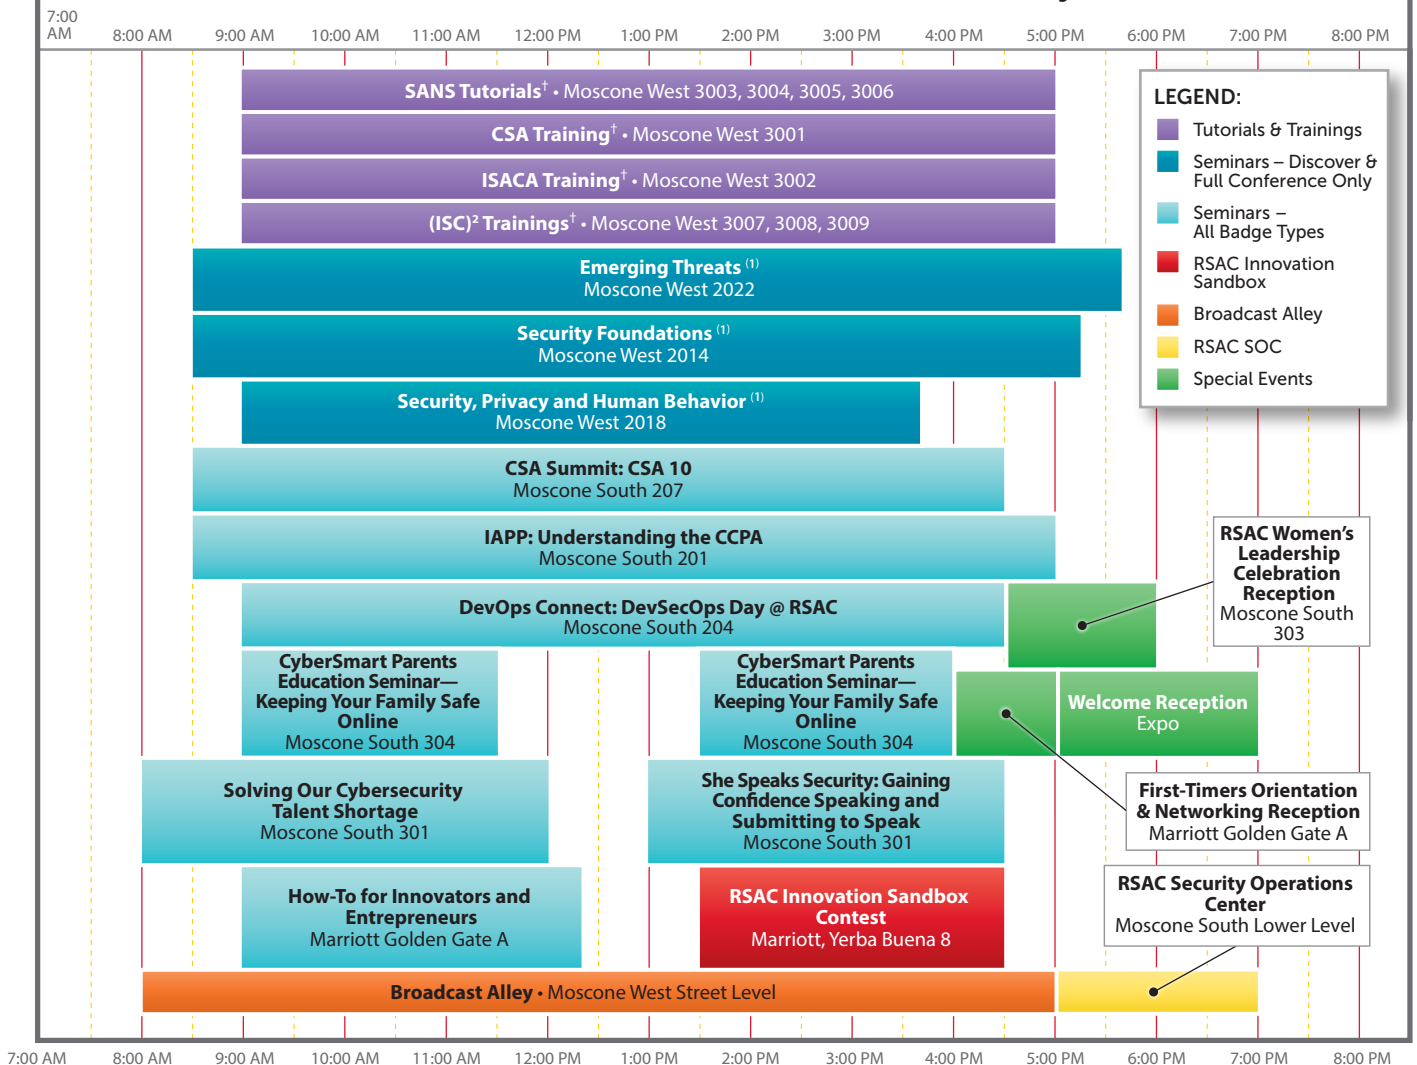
7:00 AM | 8:00 AM | 9:00 AM | 10:00 AM | 11:00 AM | 12:00 PM | 1:00 PM | 2:00 PM | 3:00 PM | 4:00 PM | 5:00 PM | 6:00 PM | 7:00 PM | 8:00 PM

SANS Tutorials† • Moscone West 3003, 3004, 3005, 3006

CSA Training† • Moscone West 3001

ISACA Training† • Moscone West 3002

(ISC)² Trainings† • Moscone West 3007, 3008, 3009

Emerging Threats (1)
Moscone West 2022

Security Foundations (1)
Moscone West 2014

Security, Privacy and Human Behavior (1)
Moscone West 2018

CSA Summit: CSA 10
Moscone South 207

IAPP: Understanding the CCPA
Moscone South 201

DevOps Connect: DevSecOps Day @ RSAC
Moscone South 204

CyberSmart Parents Education Seminar—Keeping Your Family Safe Online
Moscone South 304

CyberSmart Parents Education Seminar—Keeping Your Family Safe Online
Moscone South 304

Solving Our Cybersecurity Talent Shortage
Moscone South 301

She Speaks Security: Gaining Confidence Speaking and Submitting to Speak
Moscone South 301

How-To for Innovators and Entrepreneurs
Marriott Golden Gate A

RSAC Innovation Sandbox Contest
Marriott, Yerba Buena 8

Broadcast Alley • Moscone West Street Level

LEGEND:
Tutorials & Trainings
Seminars – Discover & Full Conference Only
Seminars – All Badge Types
RSAC Innovation Sandbox
Broadcast Alley
RSAC SOC
Special Events

RSAC Women's Leadership Celebration Reception
Moscone South 303

Welcome Reception
Expo

First-Timers Orientation & Networking Reception
Marriott Golden Gate A

RSAC Security Operations Center
Moscone South Lower Level

7:00 AM | 8:00 AM | 9:00 AM | 10:00 AM | 11:00 AM | 12:00 PM | 1:00 PM | 2:00 PM | 3:00 PM | 4:00 PM | 5:00 PM | 6:00 PM | 7:00 PM | 8:00 PM